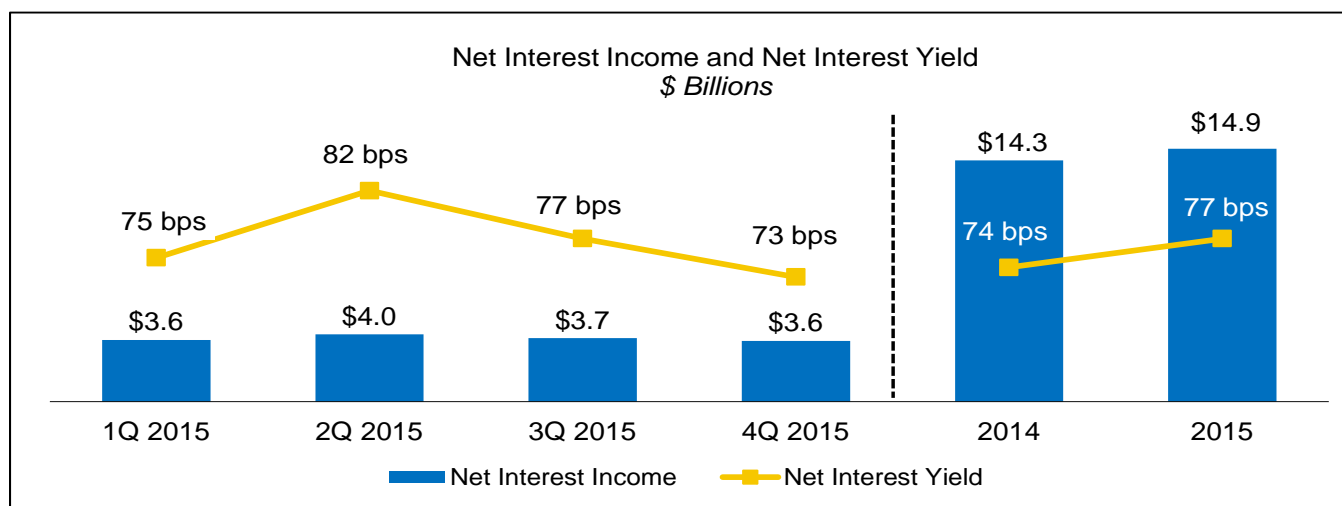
Net Interest Income and Net Interest Yield
$ Billions

82 bps
75 bps
77 bps
73 bps
$3.6
$4.0
$3.7
$3.6
$14.3
$14.9
74 bps
77 bps

1Q 2015
2Q 2015
3Q 2015
4Q 2015
2014
2015

Net Interest Income
Net Interest Yield